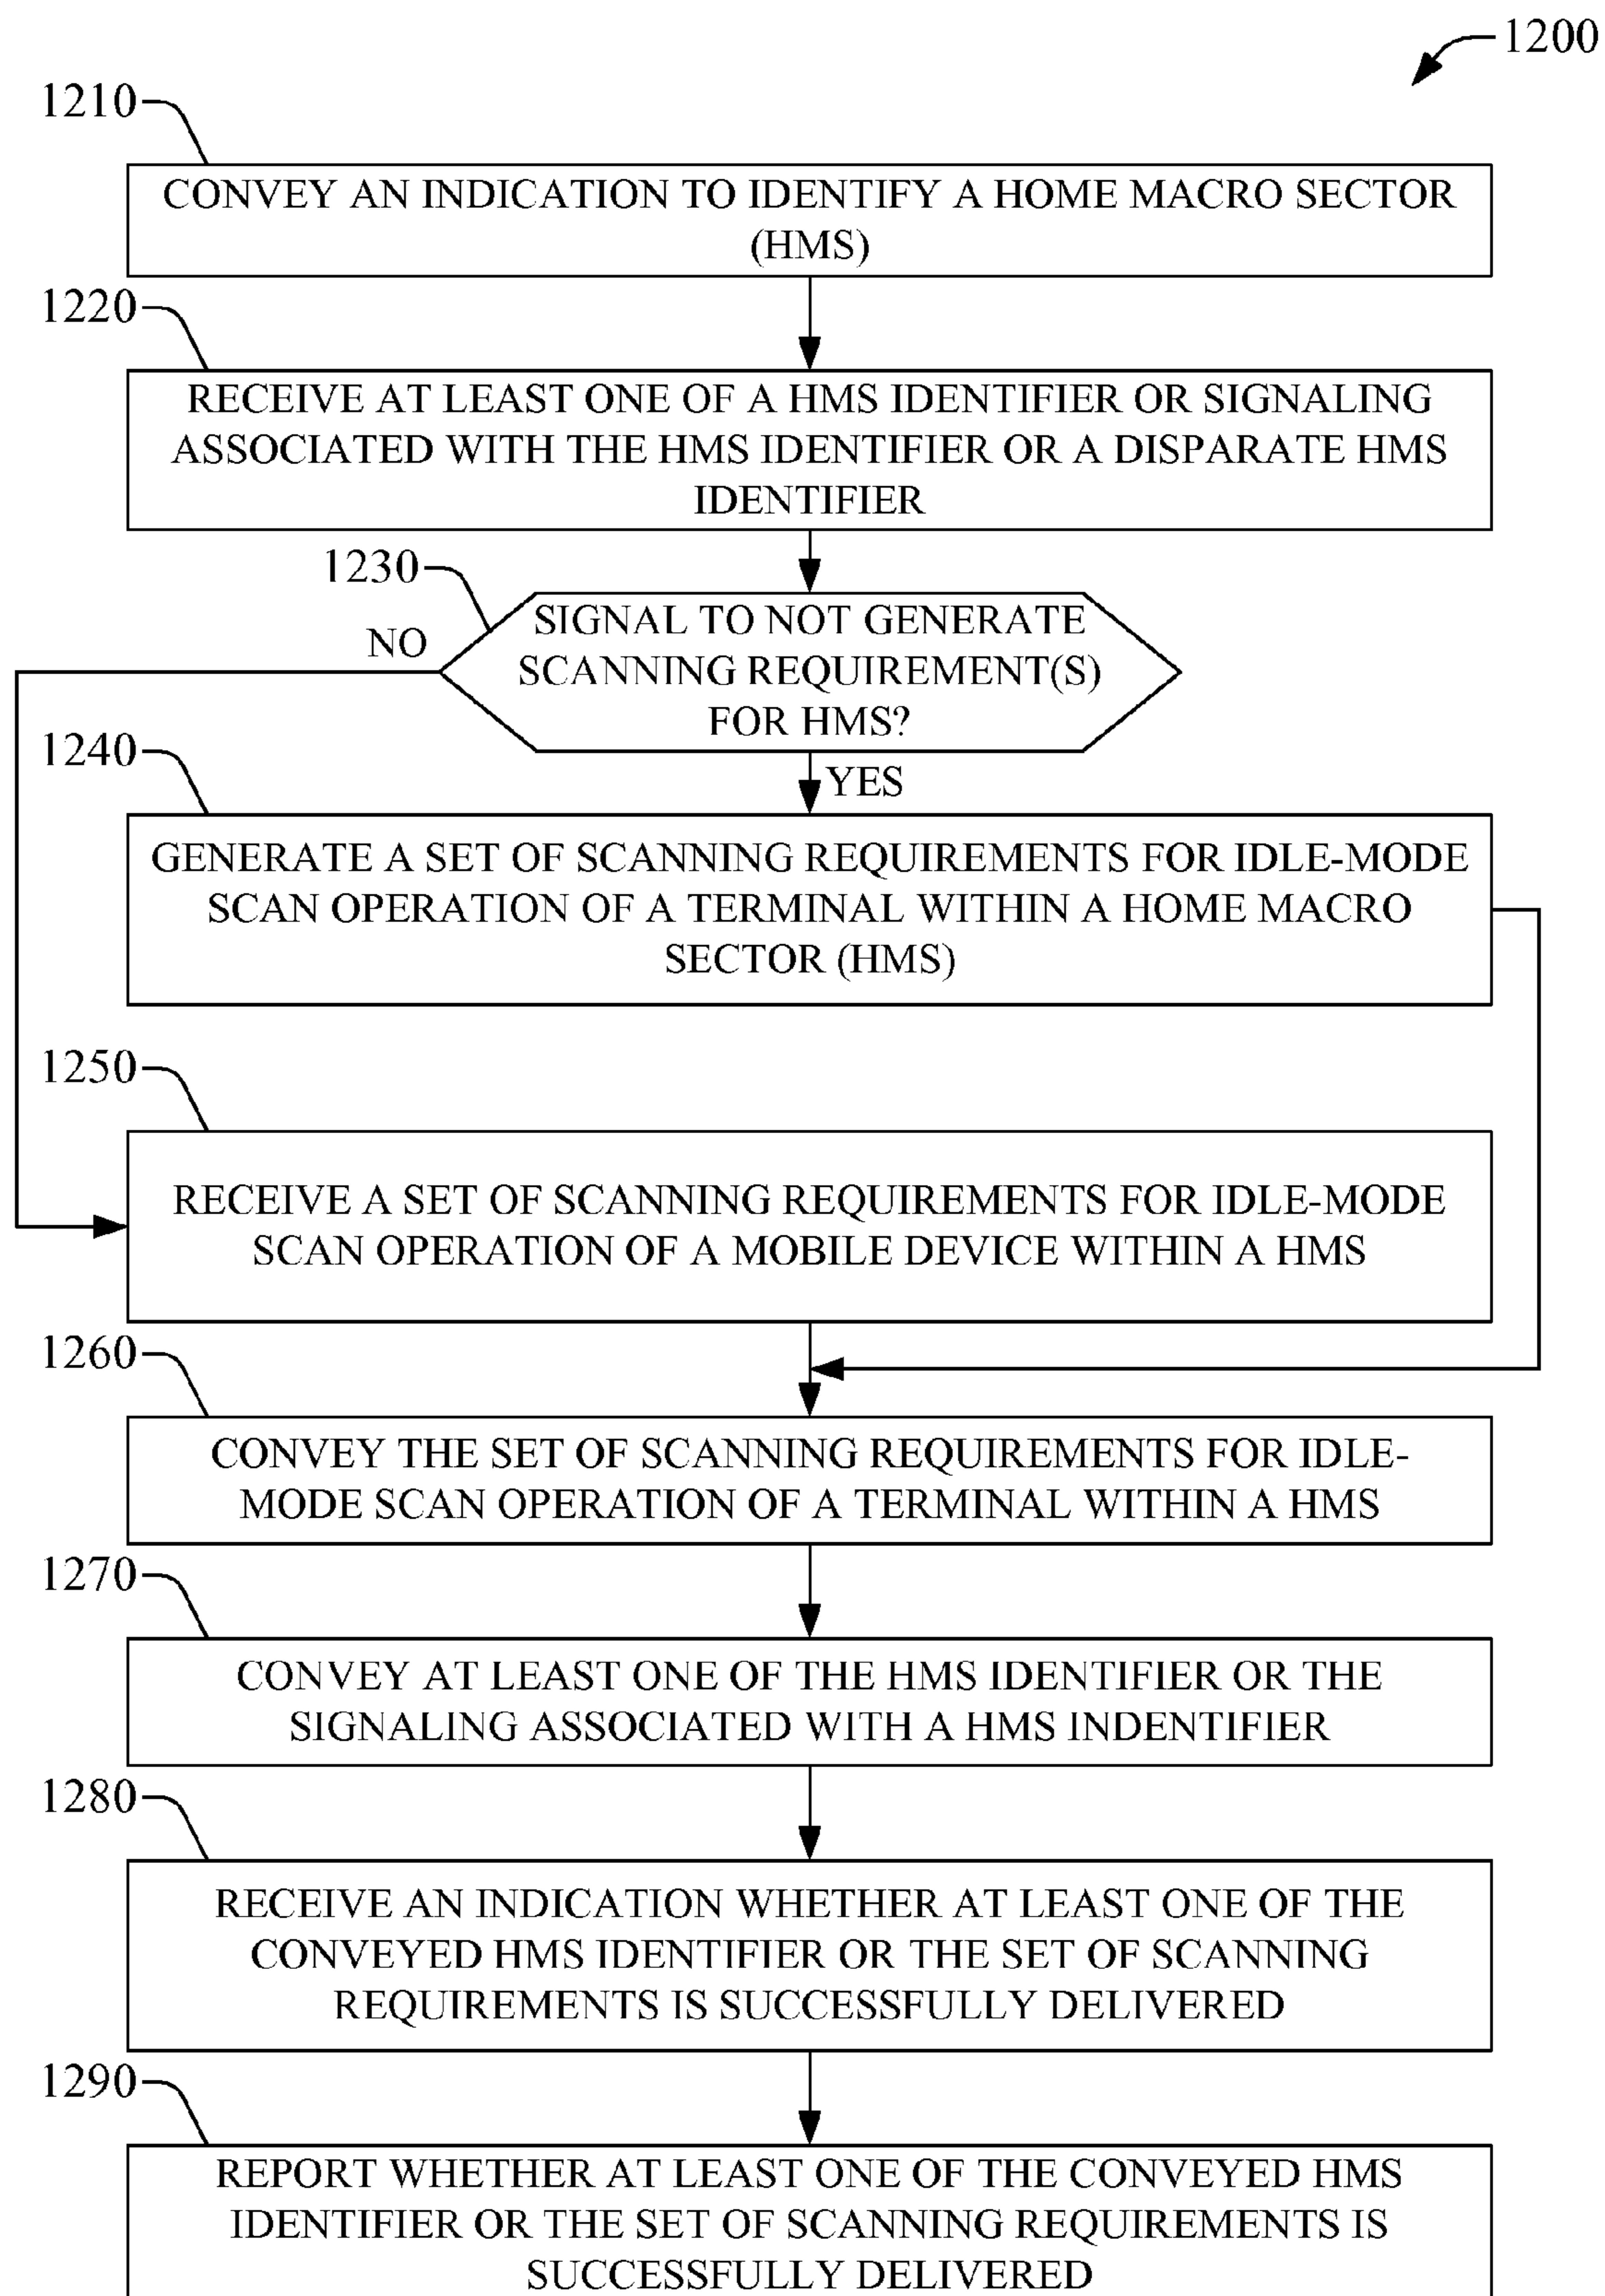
1200

1210

CONVEY AN INDICATION TO IDENTIFY A HOME MACRO SECTOR (HMS)

1220

RECEIVE AT LEAST ONE OF A HMS IDENTIFIER OR SIGNALING ASSOCIATED WITH THE HMS IDENTIFIER OR A DISPARATE HMS IDENTIFIER

1230

NO

SIGNAL TO NOT GENERATE SCANNING REQUIREMENT(S) FOR HMS?

YES

1240

GENERATE A SET OF SCANNING REQUIREMENTS FOR IDLE-MODE SCAN OPERATION OF A TERMINAL WITHIN A HOME MACRO SECTOR (HMS)

1250

RECEIVE A SET OF SCANNING REQUIREMENTS FOR IDLE-MODE SCAN OPERATION OF A MOBILE DEVICE WITHIN A HMS

1260

CONVEY THE SET OF SCANNING REQUIREMENTS FOR IDLE-MODE SCAN OPERATION OF A TERMINAL WITHIN A HMS

1270

CONVEY AT LEAST ONE OF THE HMS IDENTIFIER OR THE SIGNALING ASSOCIATED WITH A HMS INDENTIFIER

1280

RECEIVE AN INDICATION WHETHER AT LEAST ONE OF THE CONVEYED HMS IDENTIFIER OR THE SET OF SCANNING REQUIREMENTS IS SUCCESSFULLY DELIVERED

1290

REPORT WHETHER AT LEAST ONE OF THE CONVEYED HMS IDENTIFIER OR THE SET OF SCANNING REQUIREMENTS IS SUCCESSFULLY DELIVERED